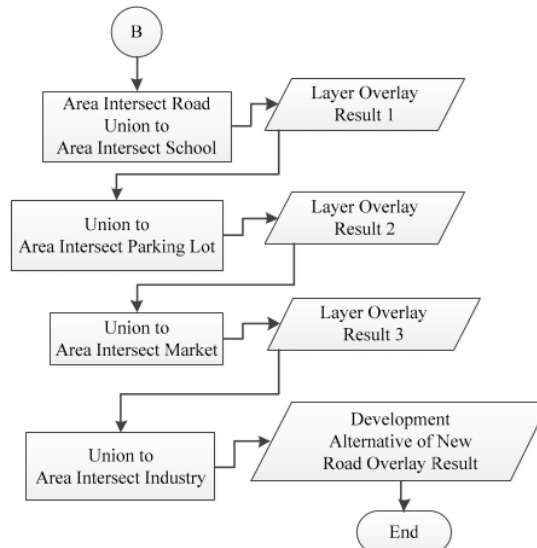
B

Area Intersect Road Union to Area Intersect School

Layer Overlay Result 1

Union to Area Intersect Parking Lot

Layer Overlay Result 2

Union to Area Intersect Market

Layer Overlay Result 3

Union to Area Intersect Industry

Development Alternative of New Road Overlay Result

End